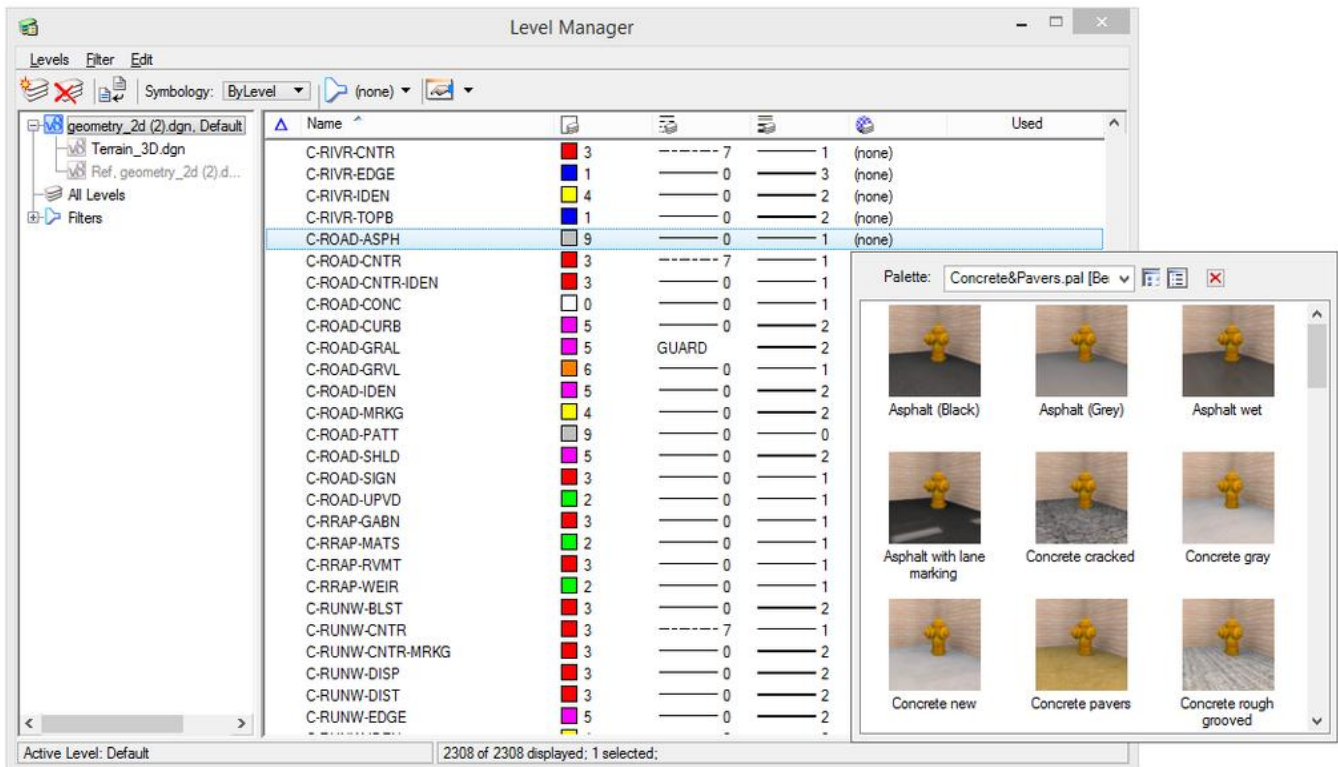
Level Manager

Levels Filter Edit

Symbology: ByLevel (none)

geometry_2d (2).dgn, Default
Terrain_3D.dgn
Ref, geometry_2d (2).d...
All Levels
Filters

| Name | | | | | Used |
|---|---|---|---|---|---|
| C-RIVR-CNTR | 3 | 7 | 1 | (none) | |
| C-RIVR-EDGE | 1 | 0 | 3 | (none) | |
| C-RIVR-IDEN | 4 | 0 | 2 | (none) | |
| C-RIVR-TOPB | 1 | 0 | 2 | (none) | |
| C-ROAD-ASPH | 9 | 0 | 1 | (none) | |
| C-ROAD-CNTR | 3 | 7 | 1 | | |
| C-ROAD-CNTR-IDEN | 3 | 0 | 1 | | |
| C-ROAD-CONC | 0 | 0 | 1 | | |
| C-ROAD-CURB | 5 | 0 | 2 | | |
| C-ROAD-GRAL | 5 | GUARD | 2 | | |
| C-ROAD-GRVL | 6 | 0 | 1 | | |
| C-ROAD-IDEN | 5 | 0 | 2 | | |
| C-ROAD-MRKG | 4 | 0 | 2 | | |
| C-ROAD-PATT | 9 | 0 | 0 | | |
| C-ROAD-SHLD | 5 | 0 | 2 | | |
| C-ROAD-SIGN | 3 | 0 | 1 | | |
| C-ROAD-UPVD | 2 | 0 | 1 | | |
| C-RRAP-GABN | 3 | 0 | 1 | | |
| C-RRAP-MATS | 2 | 0 | 1 | | |
| C-RRAP-RVMT | 3 | 0 | 1 | | |
| C-RRAP-WEIR | 2 | 0 | 1 | | |
| C-RUNW-BLST | 3 | 0 | 2 | | |
| C-RUNW-CNTR | 3 | 7 | 1 | | |
| C-RUNW-CNTR-MRKG | 3 | 0 | 2 | | |
| C-RUNW-DISP | 3 | 0 | 2 | | |
| C-RUNW-DIST | 3 | 0 | 2 | | |
| C-RUNW-EDGE | 5 | 0 | 2 | | |

Palette: Concrete&Pavers.pal [Be

Asphalt (Black)
Asphalt (Grey)
Asphalt wet
Asphalt with lane marking
Concrete cracked
Concrete gray
Concrete new
Concrete pavers
Concrete rough grooved

Active Level: Default
2308 of 2308 displayed; 1 selected;